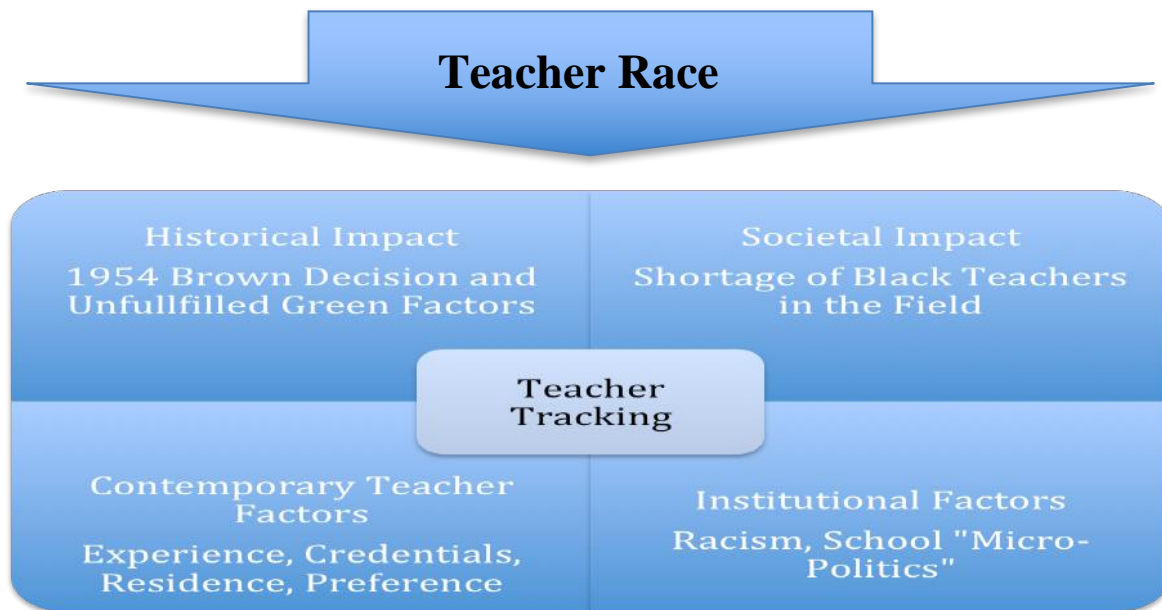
Teacher Race

Historical Impact
1954 Brown Decision and Unfullfilled Green Factors

Societal Impact
Shortage of Black Teachers in the Field

Teacher Tracking

Contemporary Teacher Factors
Experience, Credentials, Residence, Preference

Institutional Factors
Racism, School "Micro-Politics"